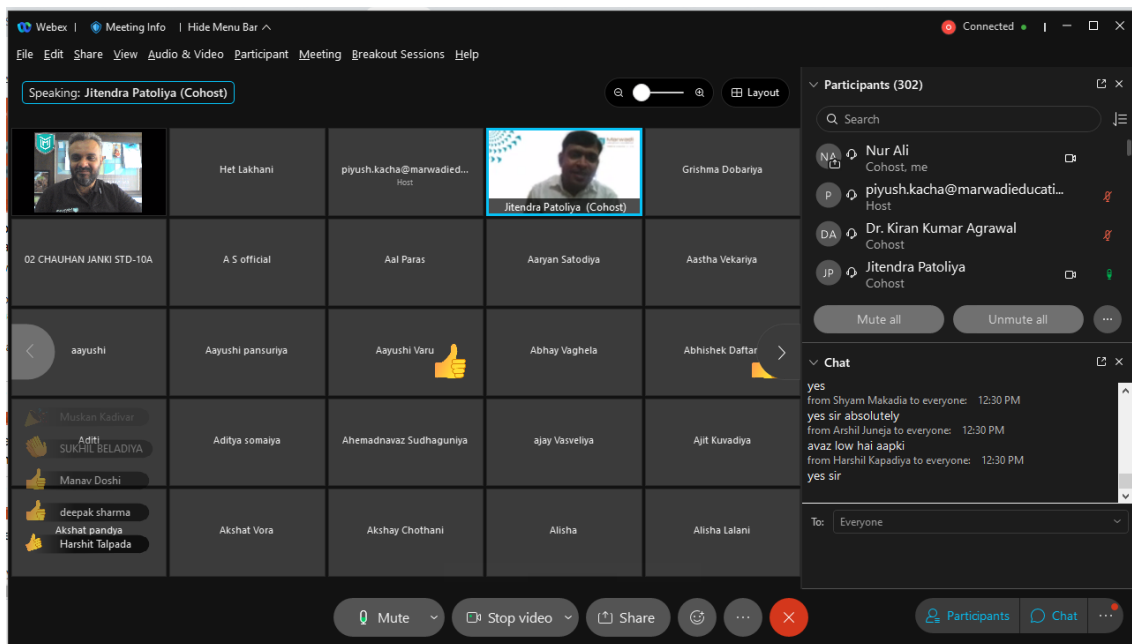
Webex | Meeting Info | Hide Menu Bar ^

Connected •

File Edit Share View Audio & Video Participant Meeting Breakout Sessions Help

Speaking: Jitendra Patoliya (Cohost)

Layout

Het Lakhani

piyush.kacha@marwadied...
Host

Jitendra Patoliya (Cohost)

Grishma Dobariya

02 CHAUHAN JANKI STD-10A

A S official

Aal Paras

Aaryan Satodiya

Aastha Vekariya

aayushi

Aayushi pansuriya

Aayushi Varu

Abhay Vaghela

Abhishek Daftar

Muskan Kadivar

Aditi

SUKHIL BELADIYA

Manav Doshi

deepak sharma

Akshat pandya

Harshit Talpada

Aditya somaiya

Ahemadnavaz Sudhaguniya

ajay Vasveliya

Ajit Kuvadiya

Akshat Vora

Akshay Chothani

Alisha

Alisha Lalani

Participants (302)

Search

Nur Ali
Cohost, me

piyush.kacha@marwadieducati...
Host

Dr. Kiran Kumar Agrawal
Cohost

Jitendra Patoliya
Cohost

Mute all

Unmute all

Chat

yes
from Shyam Makadia to everyone: 12:30 PM
yes sir absolutely
from Arshil Juneja to everyone: 12:30 PM
avaz low hai aapki
from Harshil Kapadiya to everyone: 12:30 PM
yes sir

To: Everyone

Mute

Stop video

Share

Participants

Chat